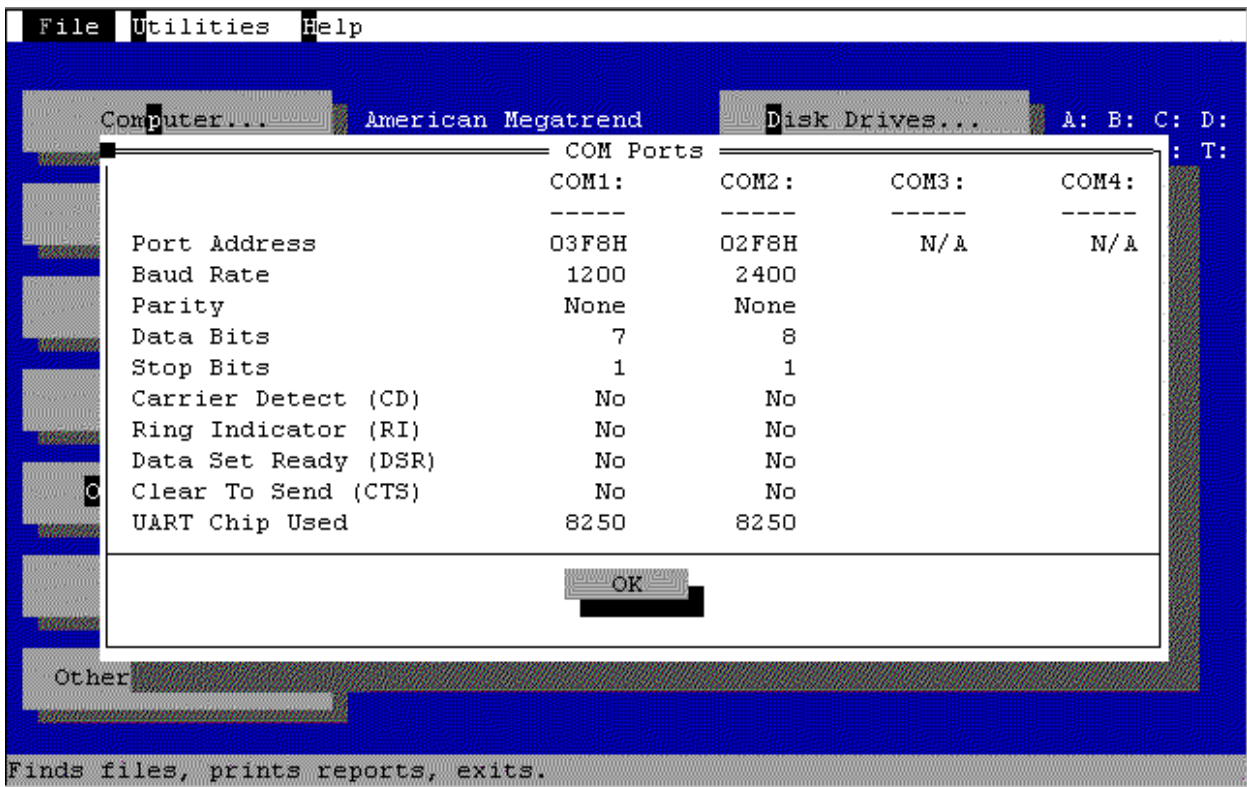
File Utilities Help

Computer... American Megatrend Disk Drives... A: B: C: D:
: T:

COM Ports

| | COM1: | COM2: | COM3: | COM4: |
|---|---|---|---|---|
| | ----- | ----- | ----- | ----- |
| Port Address | 03F8H | 02F8H | N/A | N/A |
| Baud Rate | 1200 | 2400 | | |
| Parity | None | None | | |
| Data Bits | 7 | 8 | | |
| Stop Bits | 1 | 1 | | |
| Carrier Detect (CD) | No | No | | |
| Ring Indicator (RI) | No | No | | |
| Data Set Ready (DSR) | No | No | | |
| Clear To Send (CTS) | No | No | | |
| UART Chip Used | 8250 | 8250 | | |

OK

O

Other

Finds files, prints reports, exits.